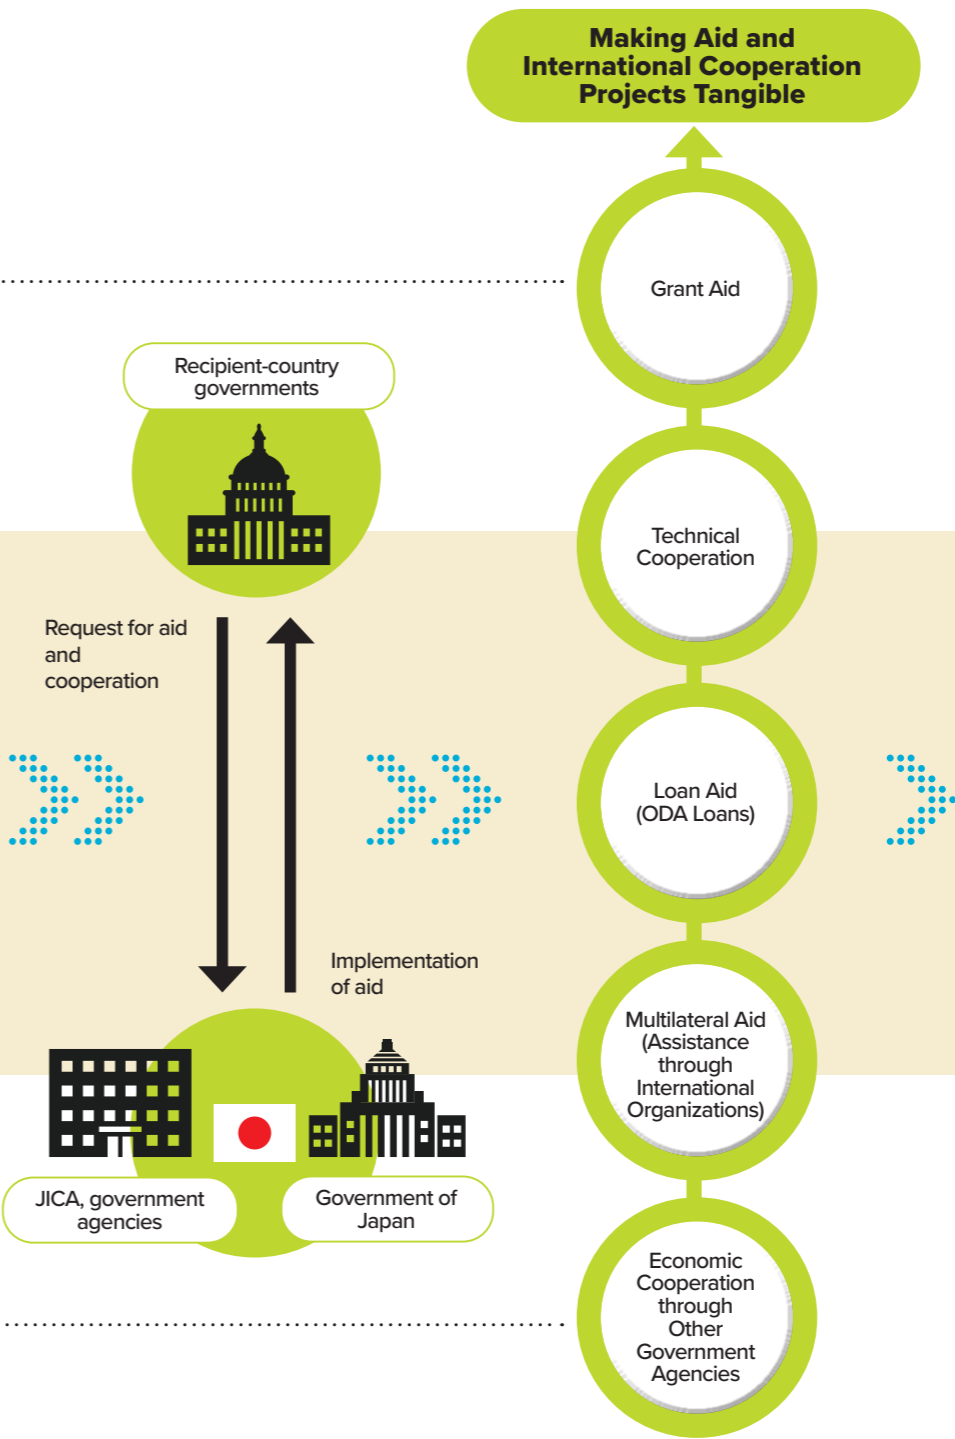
Making Aid and International Cooperation Projects Tangible

Grant Aid

Recipient-country governments

Technical Cooperation

Request for aid and cooperation

Loan Aid (ODA Loans)

Implementation of aid

Multilateral Aid (Assistance through International Organizations)

JICA, government agencies

Government of Japan

Economic Cooperation through Other Government Agencies